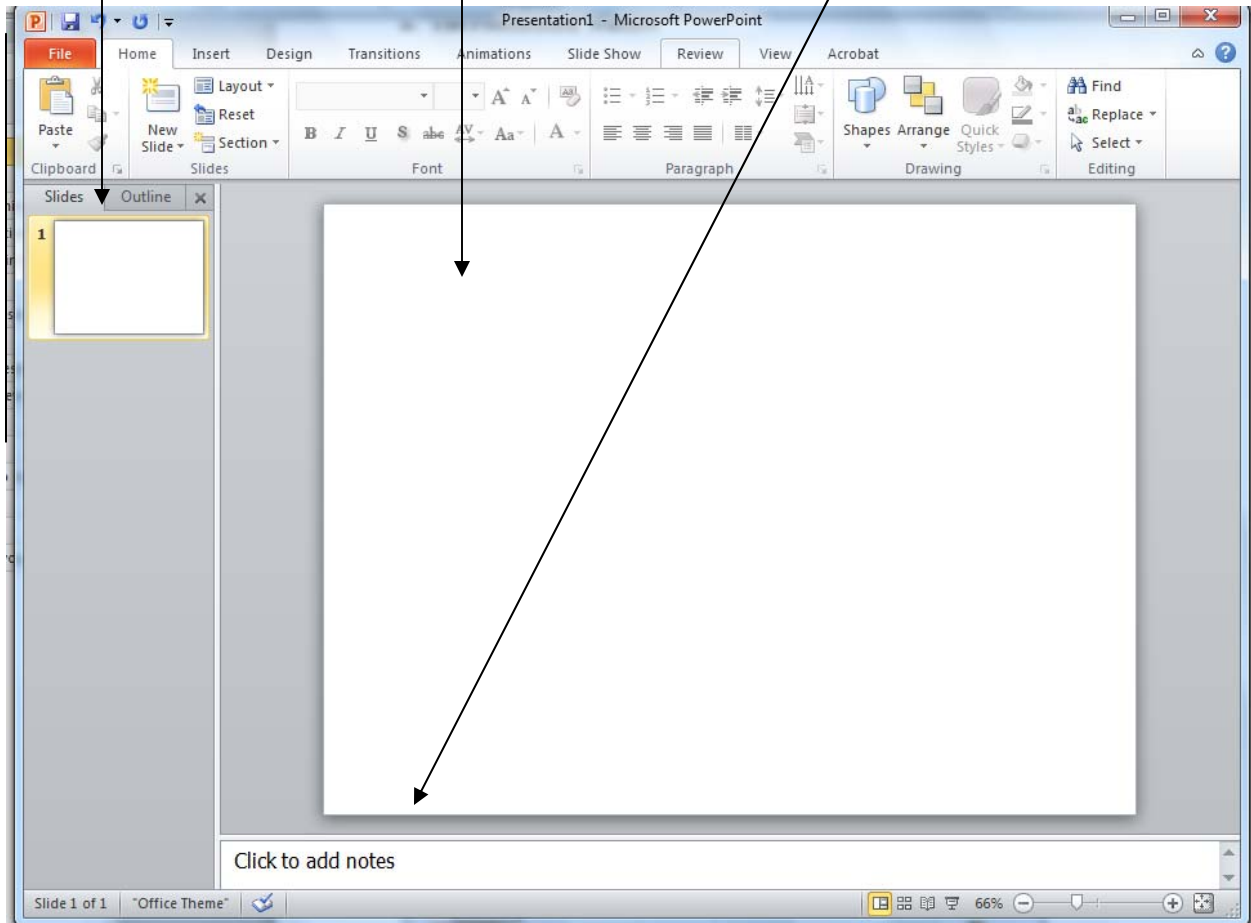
Presentation1 - Microsoft PowerPoint

File Home Insert Design Transitions Animations Slide Show Review View Acrobat

Paste
Clipboard

New Slide
Layout
Reset
Section
Slides

B I U S abc AV Aa A
Font

Paragraph

Shapes Arrange Quick Styles
Drawing

Find
Replace
Select
Editing

Slides Outline

1

Click to add notes

Slide 1 of 1 "Office Theme" 66%